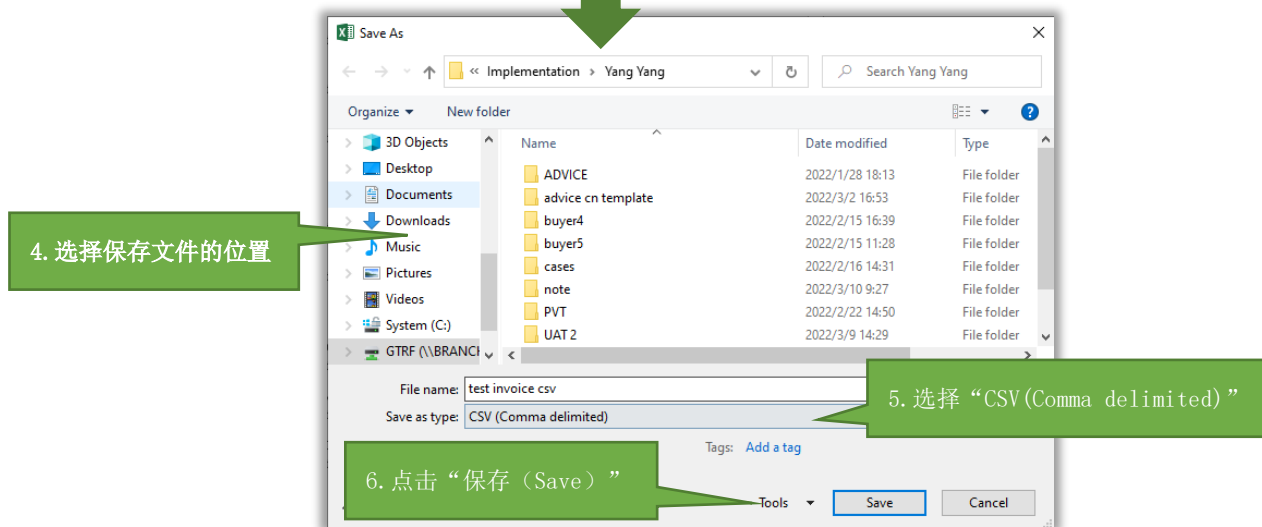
Save As

« Implementation › Yang Yang

Search Yang Yang

Organize ▾ New folder

3D Objects
Desktop
Documents
Downloads
Music
Pictures
Videos
System (C:)
GTRF (\\BRANC

| Name | Date modified | Type |
|---|---|---|
| ADVICE | 2022/1/28 18:13 | File folder |
| advice cn template | 2022/3/2 16:53 | File folder |
| buyer4 | 2022/2/15 16:39 | File folder |
| buyer5 | 2022/2/15 11:28 | File folder |
| cases | 2022/2/16 14:31 | File folder |
| note | 2022/3/10 9:27 | File folder |
| PVT | 2022/2/22 14:50 | File folder |
| UAT 2 | 2022/3/9 14:29 | File folder |

4.选择保存文件的位置

File name: test invoice csv
Save as type: CSV (Comma delimited)

5.选择“CSV(Comma delimited)”

Tags: Add a tag

6.点击“保存（Save）”

Tools ▾ Save Cancel